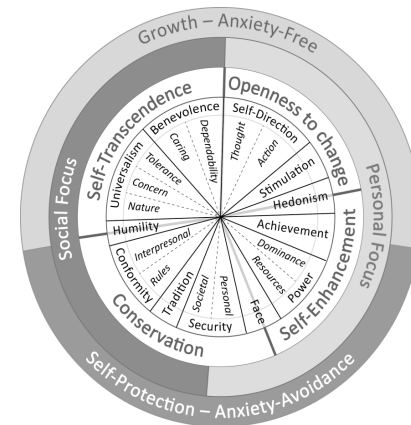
Growth – Anxiety-Free

Social Focus

Personal Focus

Self-Protection – Anxiety-Avoidance

Self-Transcendence

Openness to change

Self-Enhancement

Conservation

Benevolence

Caring

Dependability

Self-Direction

Thought

Action

Stimulation

Hedonism

Achievement

Dominance

Resources

Power

Face

Security

Personal

Societal

Tradition

Conformity

Rules

Interpersonal

Humility

Universalism

Tolerance

Concern

Nature